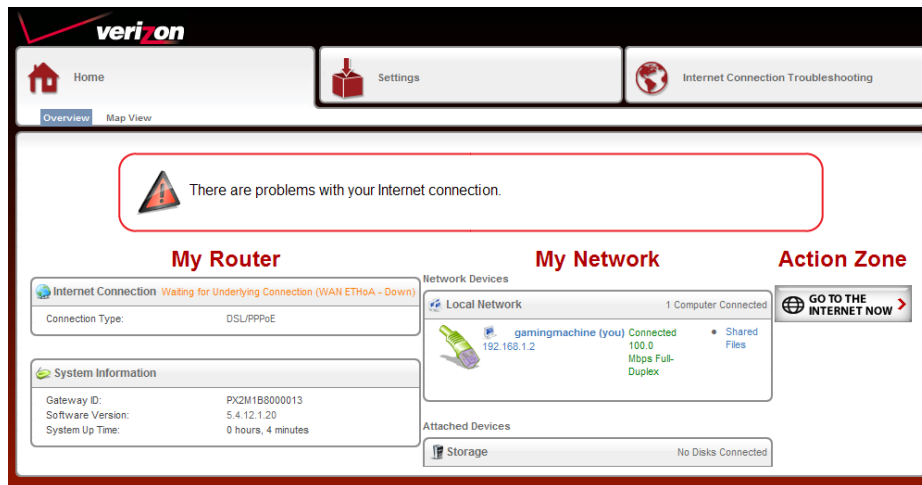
verizon

Home

Settings

Internet Connection Troubleshooting

Overview Map View

There are problems with your Internet connection.

My Router

My Network

Action Zone

Internet Connection Waiting for Underlying Connection (WAN ETHoA - Down)

Connection Type: DSL/PPPoE

System Information

Gateway ID: PX2M1B8000013
Software Version: 5.4.12.1.20
System Up Time: 0 hours, 4 minutes

Network Devices

Local Network 1 Computer Connected

gamingmachine (you) 192.168.1.2 Connected 100.0 Mbps Full-Duplex • Shared Files

Attached Devices

Storage No Disks Connected

GO TO THE INTERNET NOW